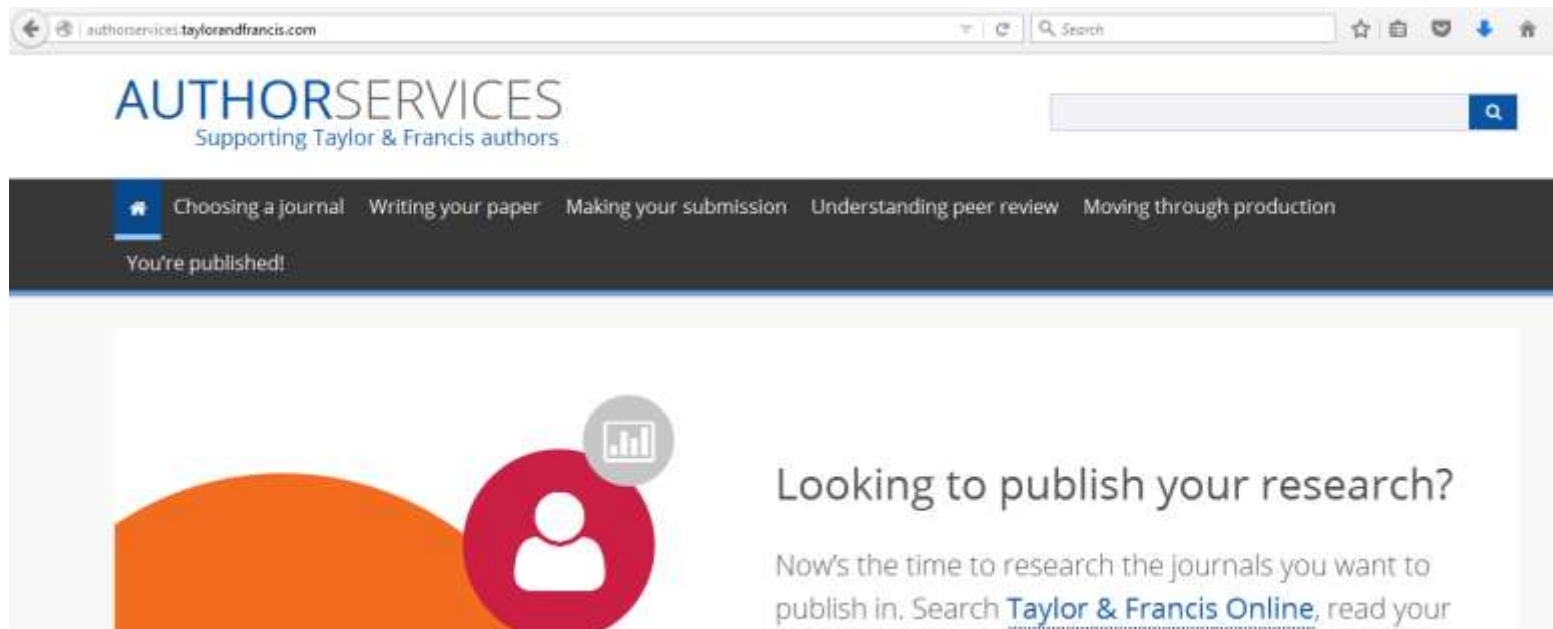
authorservices.taylorandfrancis.com

Search

AUTHORSERVICES
Supporting Taylor & Francis authors

Choosing a journal Writing your paper Making your submission Understanding peer review Moving through production You're published!

Looking to publish your research?

Now's the time to research the journals you want to publish in. Search Taylor & Francis Online, read your